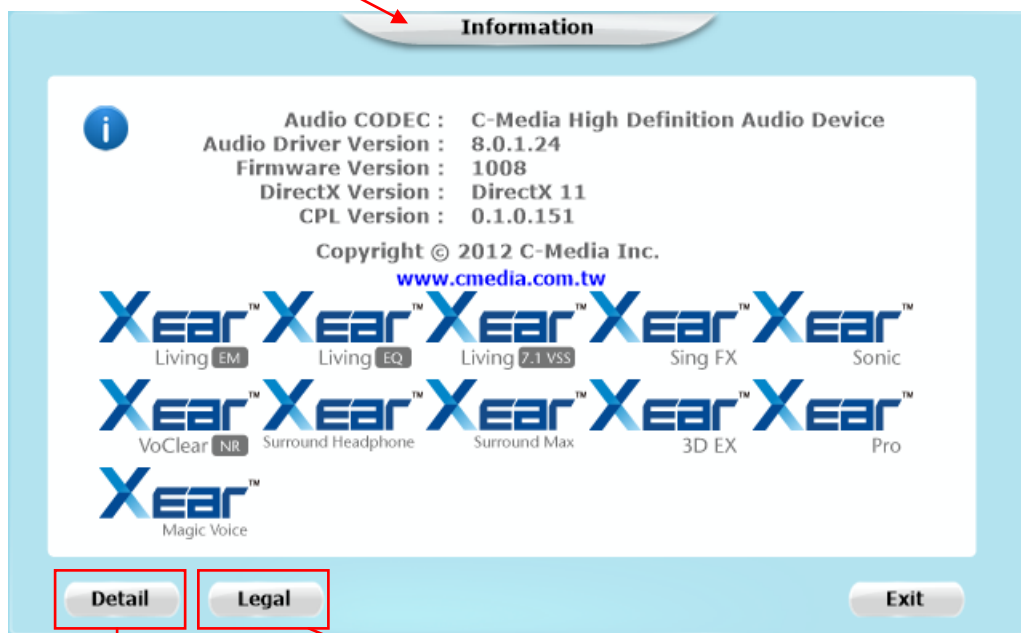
Information

Audio CODEC : C-Media High Definition Audio Device
Audio Driver Version : 8.0.1.24
Firmware Version : 1008
DirectX Version : DirectX 11
CPL Version : 0.1.0.151

Copyright © 2012 C-Media Inc.
www.cmedia.com.tw

Xear™ Living EM
Xear™ Living EQ
Xear™ Living 7.1 VSS
Xear™ Sing FX
Xear™ Sonic
Xear™ VoClear NR
Xear™ Surround Headphone
Xear™ Surround Max
Xear™ 3D EX
Xear™ Pro
Xear™ Magic Voice

Detail
Legal
Exit